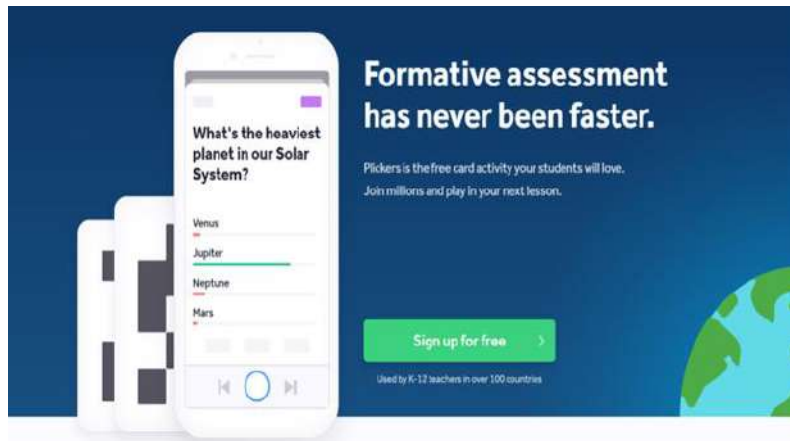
What's the heaviest planet in our Solar System?

Venus

Jupiter

Neptune

Mars

Formative assessment has never been faster.

Plickers is the free card activity your students will love. Join millions and play in your next lesson.

Sign up for free

Used by K-12 teachers in over 100 countries